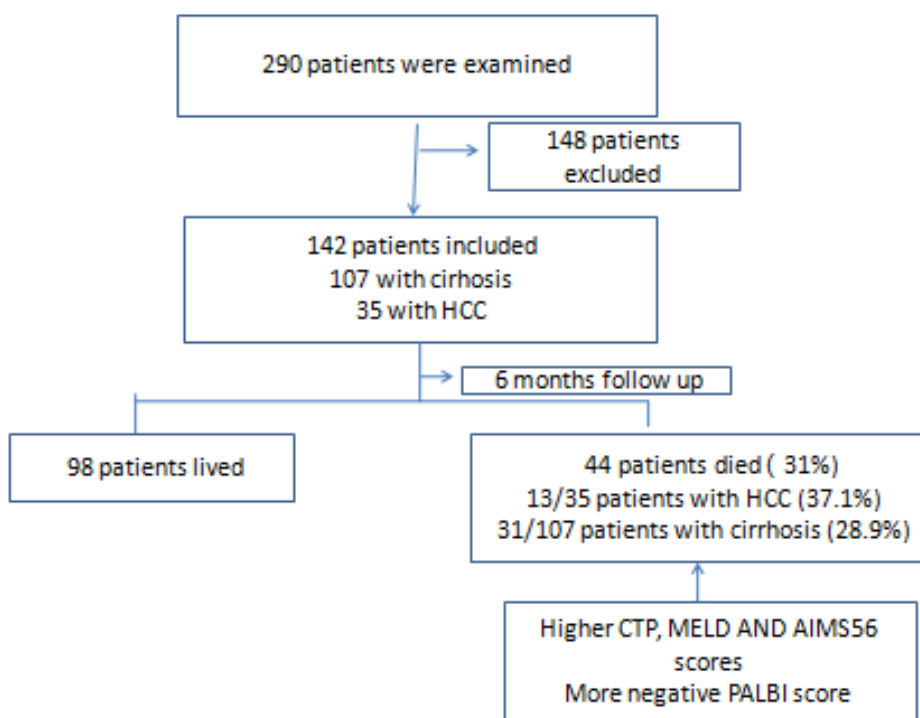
290 patients were examined

148 patients excluded

142 patients included
107 with cirhosis
35 with HCC

6 months follow up

98 patients lived

44 patients died ( 31%)
13/35 patients with HCC (37.1%)
31/107 patients with cirrhosis (28.9%)

Higher CTP, MELD AND AIMS56 scores
More negative PALBI score